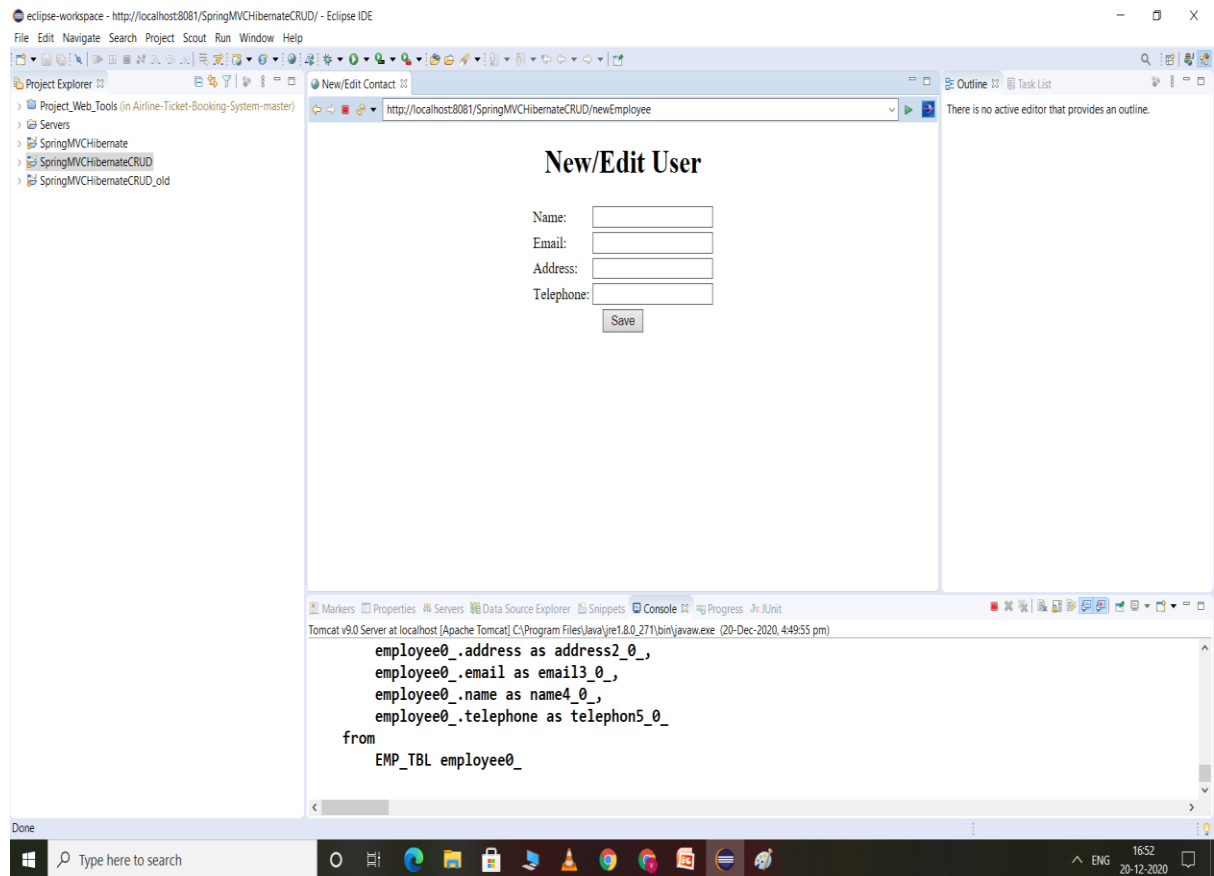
eclipse-workspace - http://localhost:8081/SpringMVCHibernateCRUD/ - Eclipse IDE

File Edit Navigate Search Project Scout Run Window Help

Project Explorer ☒

Project_Web_Tools (in Airline-Ticket-Booking-System-master)
Servers
SpringMVCHibernate
SpringMVCHibernateCRUD
SpringMVCHibernateCRUD_old

New/Edit Contact ☒

http://localhost:8081/SpringMVCHibernateCRUD/newEmployee

# New/Edit User

Name:
Email:
Address:
Telephone:
Save

Outline ☒ Task List

There is no active editor that provides an outline.

Markers Properties Servers Data Source Explorer Snippets Console ☒ Progress JUnit

Tomcat v9.0 Server at localhost [Apache Tomcat] C:\Program Files\Java\jre1.8.0_271\bin\javaw.exe (20-Dec-2020, 4:49:55 pm)

employee0_.address as address2_0_,
employee0_.email as email3_0_,
employee0_.name as name4_0_,
employee0_.telephone as telephon5_0_
from
EMP_TBL employee0_

Done

Type here to search

ENG 16:52 20-12-2020